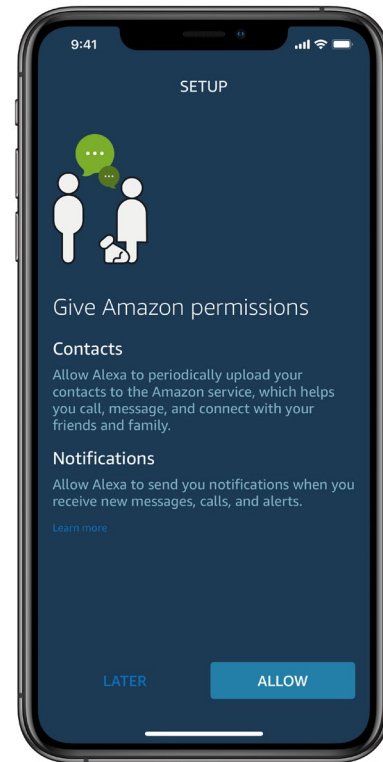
9:41

SETUP

Give Amazon permissions

Contacts

Allow Alexa to periodically upload your contacts to the Amazon service, which helps you call, message, and connect with your friends and family.

Notifications

Allow Alexa to send you notifications when you receive new messages, calls, and alerts.

Learn more

LATER

ALLOW